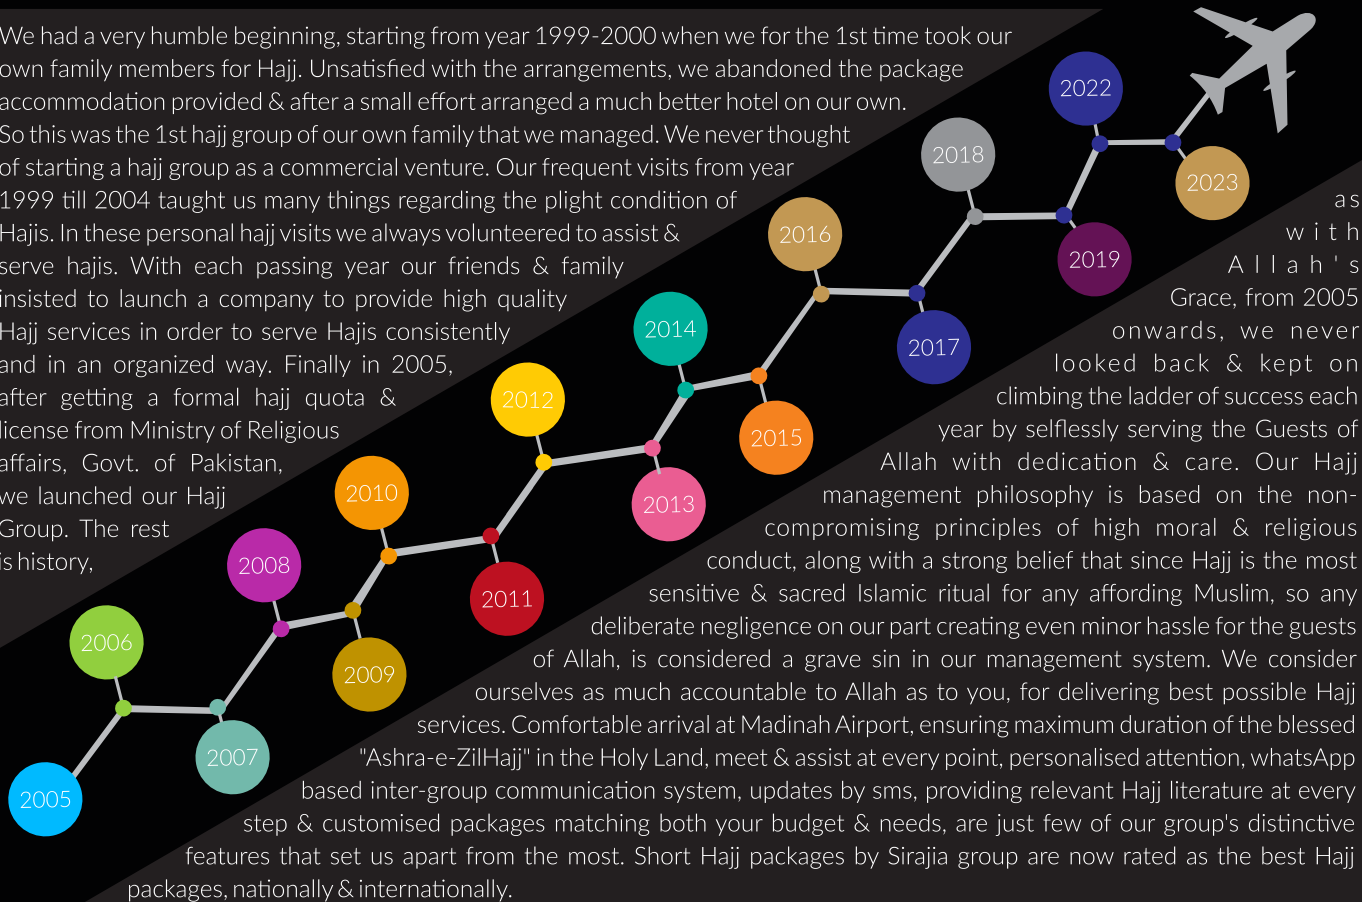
We had a very humble beginning, starting from year 1999-2000 when we for the 1st time took our own family members for Hajj. Unsatisfied with the arrangements, we abandoned the package accommodation provided & after a small effort arranged a much better hotel on our own. So this was the 1st hajj group of our own family that we managed. We never thought of starting a hajj group as a commercial venture. Our frequent visits from year 1999 till 2004 taught us many things regarding the plight condition of Hajis. In these personal hajj visits we always volunteered to assist & serve hajis. With each passing year our friends & family insisted to launch a company to provide high quality Hajj services in order to serve Hajis consistently and in an organized way. Finally in 2005, after getting a formal hajj quota & license from Ministry of Religious affairs, Govt. of Pakistan, we launched our Hajj Group. The rest is history,

2022
2018
2023
2016
2019
2014
2017
2012
2015
2010
2013
2011
2008
2009
2006
2007
2005

as with Allah's Grace, from 2005 onwards, we never looked back & kept on climbing the ladder of success each year by selflessly serving the Guests of Allah with dedication & care. Our Hajj management philosophy is based on the non-compromising principles of high moral & religious conduct, along with a strong belief that since Hajj is the most sensitive & sacred Islamic ritual for any affording Muslim, so any deliberate negligence on our part creating even minor hassle for the guests of Allah, is considered a grave sin in our management system. We consider ourselves as much accountable to Allah as to you, for delivering best possible Hajj services. Comfortable arrival at Madinah Airport, ensuring maximum duration of the blessed "Ashra-e-ZilHajj" in the Holy Land, meet & assist at every point, personalised attention, whatsApp based inter-group communication system, updates by sms, providing relevant Hajj literature at every step & customised packages matching both your budget & needs, are just few of our group's distinctive features that set us apart from the most. Short Hajj packages by Sirajia group are now rated as the best Hajj packages, nationally & internationally.